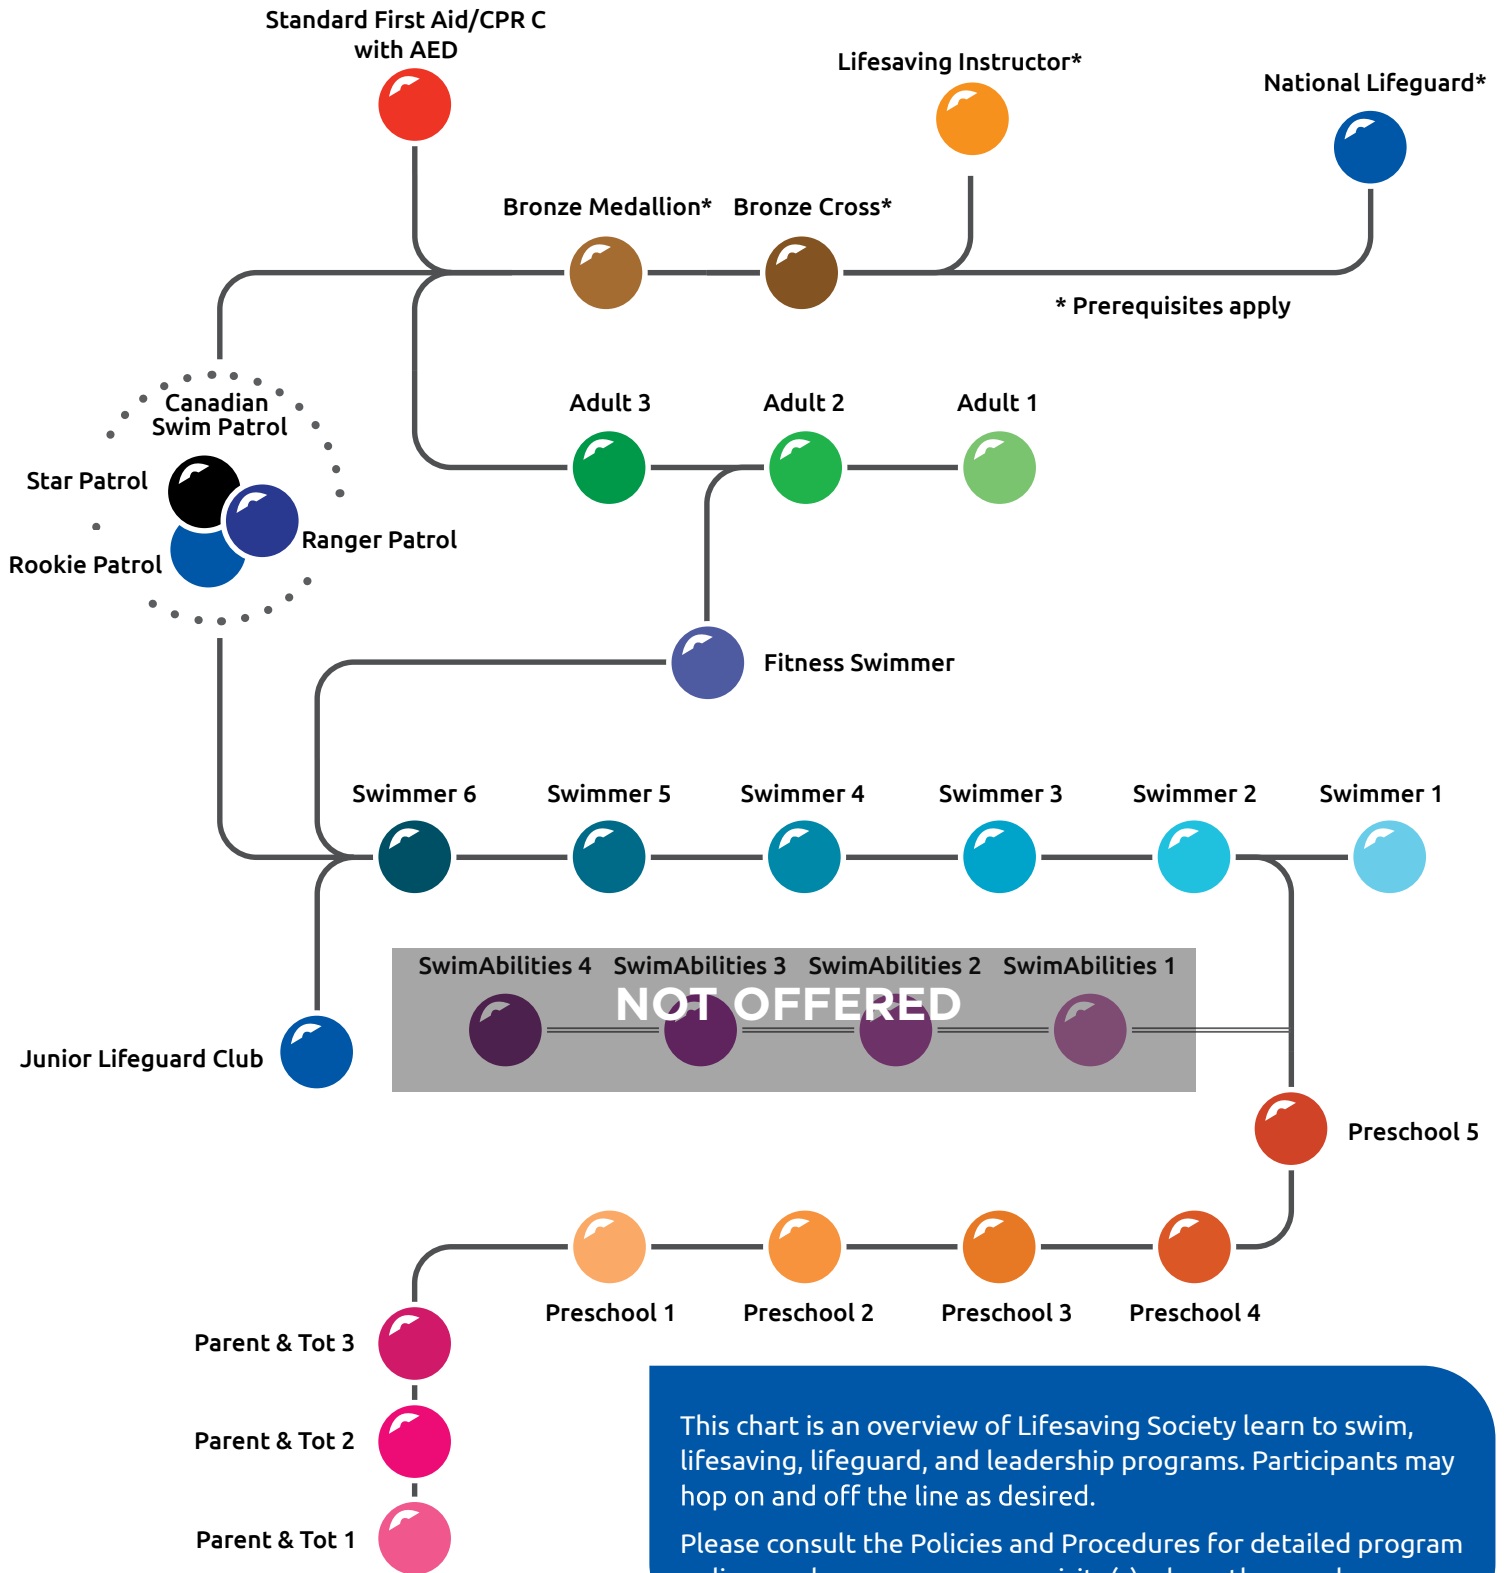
Standard First Aid/CPR C with AED

Lifesaving Instructor*

National Lifeguard*

Bronze Medallion*

Bronze Cross*

* Prerequisites apply

Canadian Swim Patrol

Star Patrol

Rookie Patrol

Ranger Patrol

Adult 3

Adult 2

Adult 1

Fitness Swimmer

Swimmer 6

Swimmer 5

Swimmer 4

Swimmer 3

Swimmer 2

Swimmer 1

SwimAbilities 4

SwimAbilities 3

SwimAbilities 2

SwimAbilities 1

NOT OFFERED

Junior Lifeguard Club

Preschool 5

Preschool 1

Preschool 2

Preschool 3

Preschool 4

Parent & Tot 3

Parent & Tot 2

Parent & Tot 1

This chart is an overview of Lifesaving Society learn to swim, lifesaving, lifeguard, and leadership programs. Participants may hop on and off the line as desired.

Please consult the Policies and Procedures for detailed program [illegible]